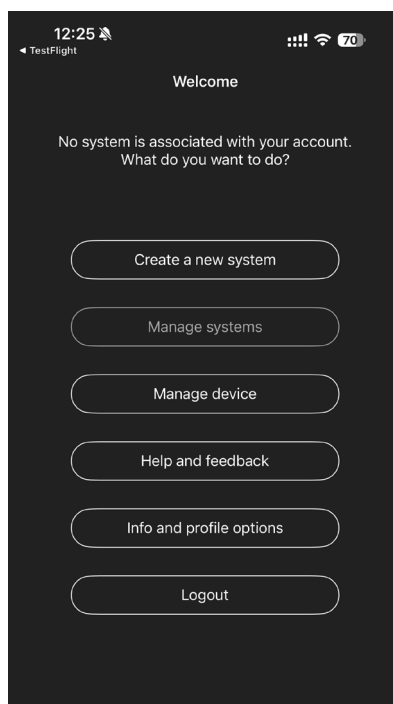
12:25
◂ TestFlight
70

Welcome

No system is associated with your account. What do you want to do?

Create a new system

Manage systems

Manage device

Help and feedback

Info and profile options

Logout